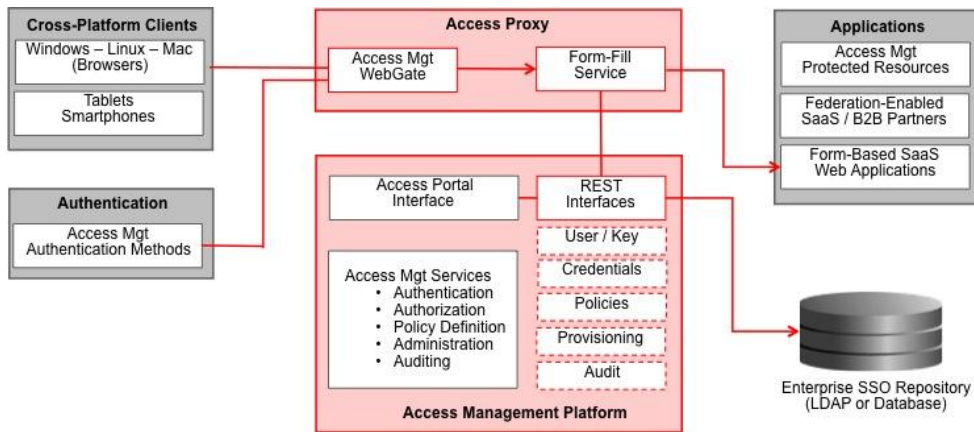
Cross-Platform Clients

Windows – Linux – Mac (Browsers)

Tablets Smartphones

Access Proxy

Access Mgt WebGate

Form-Fill Service

Applications

Access Mgt Protected Resources

Federation-Enabled SaaS / B2B Partners

Form-Based SaaS Web Applications

Authentication

Access Mgt Authentication Methods

Access Portal Interface

REST Interfaces

User / Key

Credentials

Policies

Provisioning

Audit

Access Mgt Services
• Authentication
• Authorization
• Policy Definition
• Administration
• Auditing

Access Management Platform

Enterprise SSO Repository (LDAP or Database)